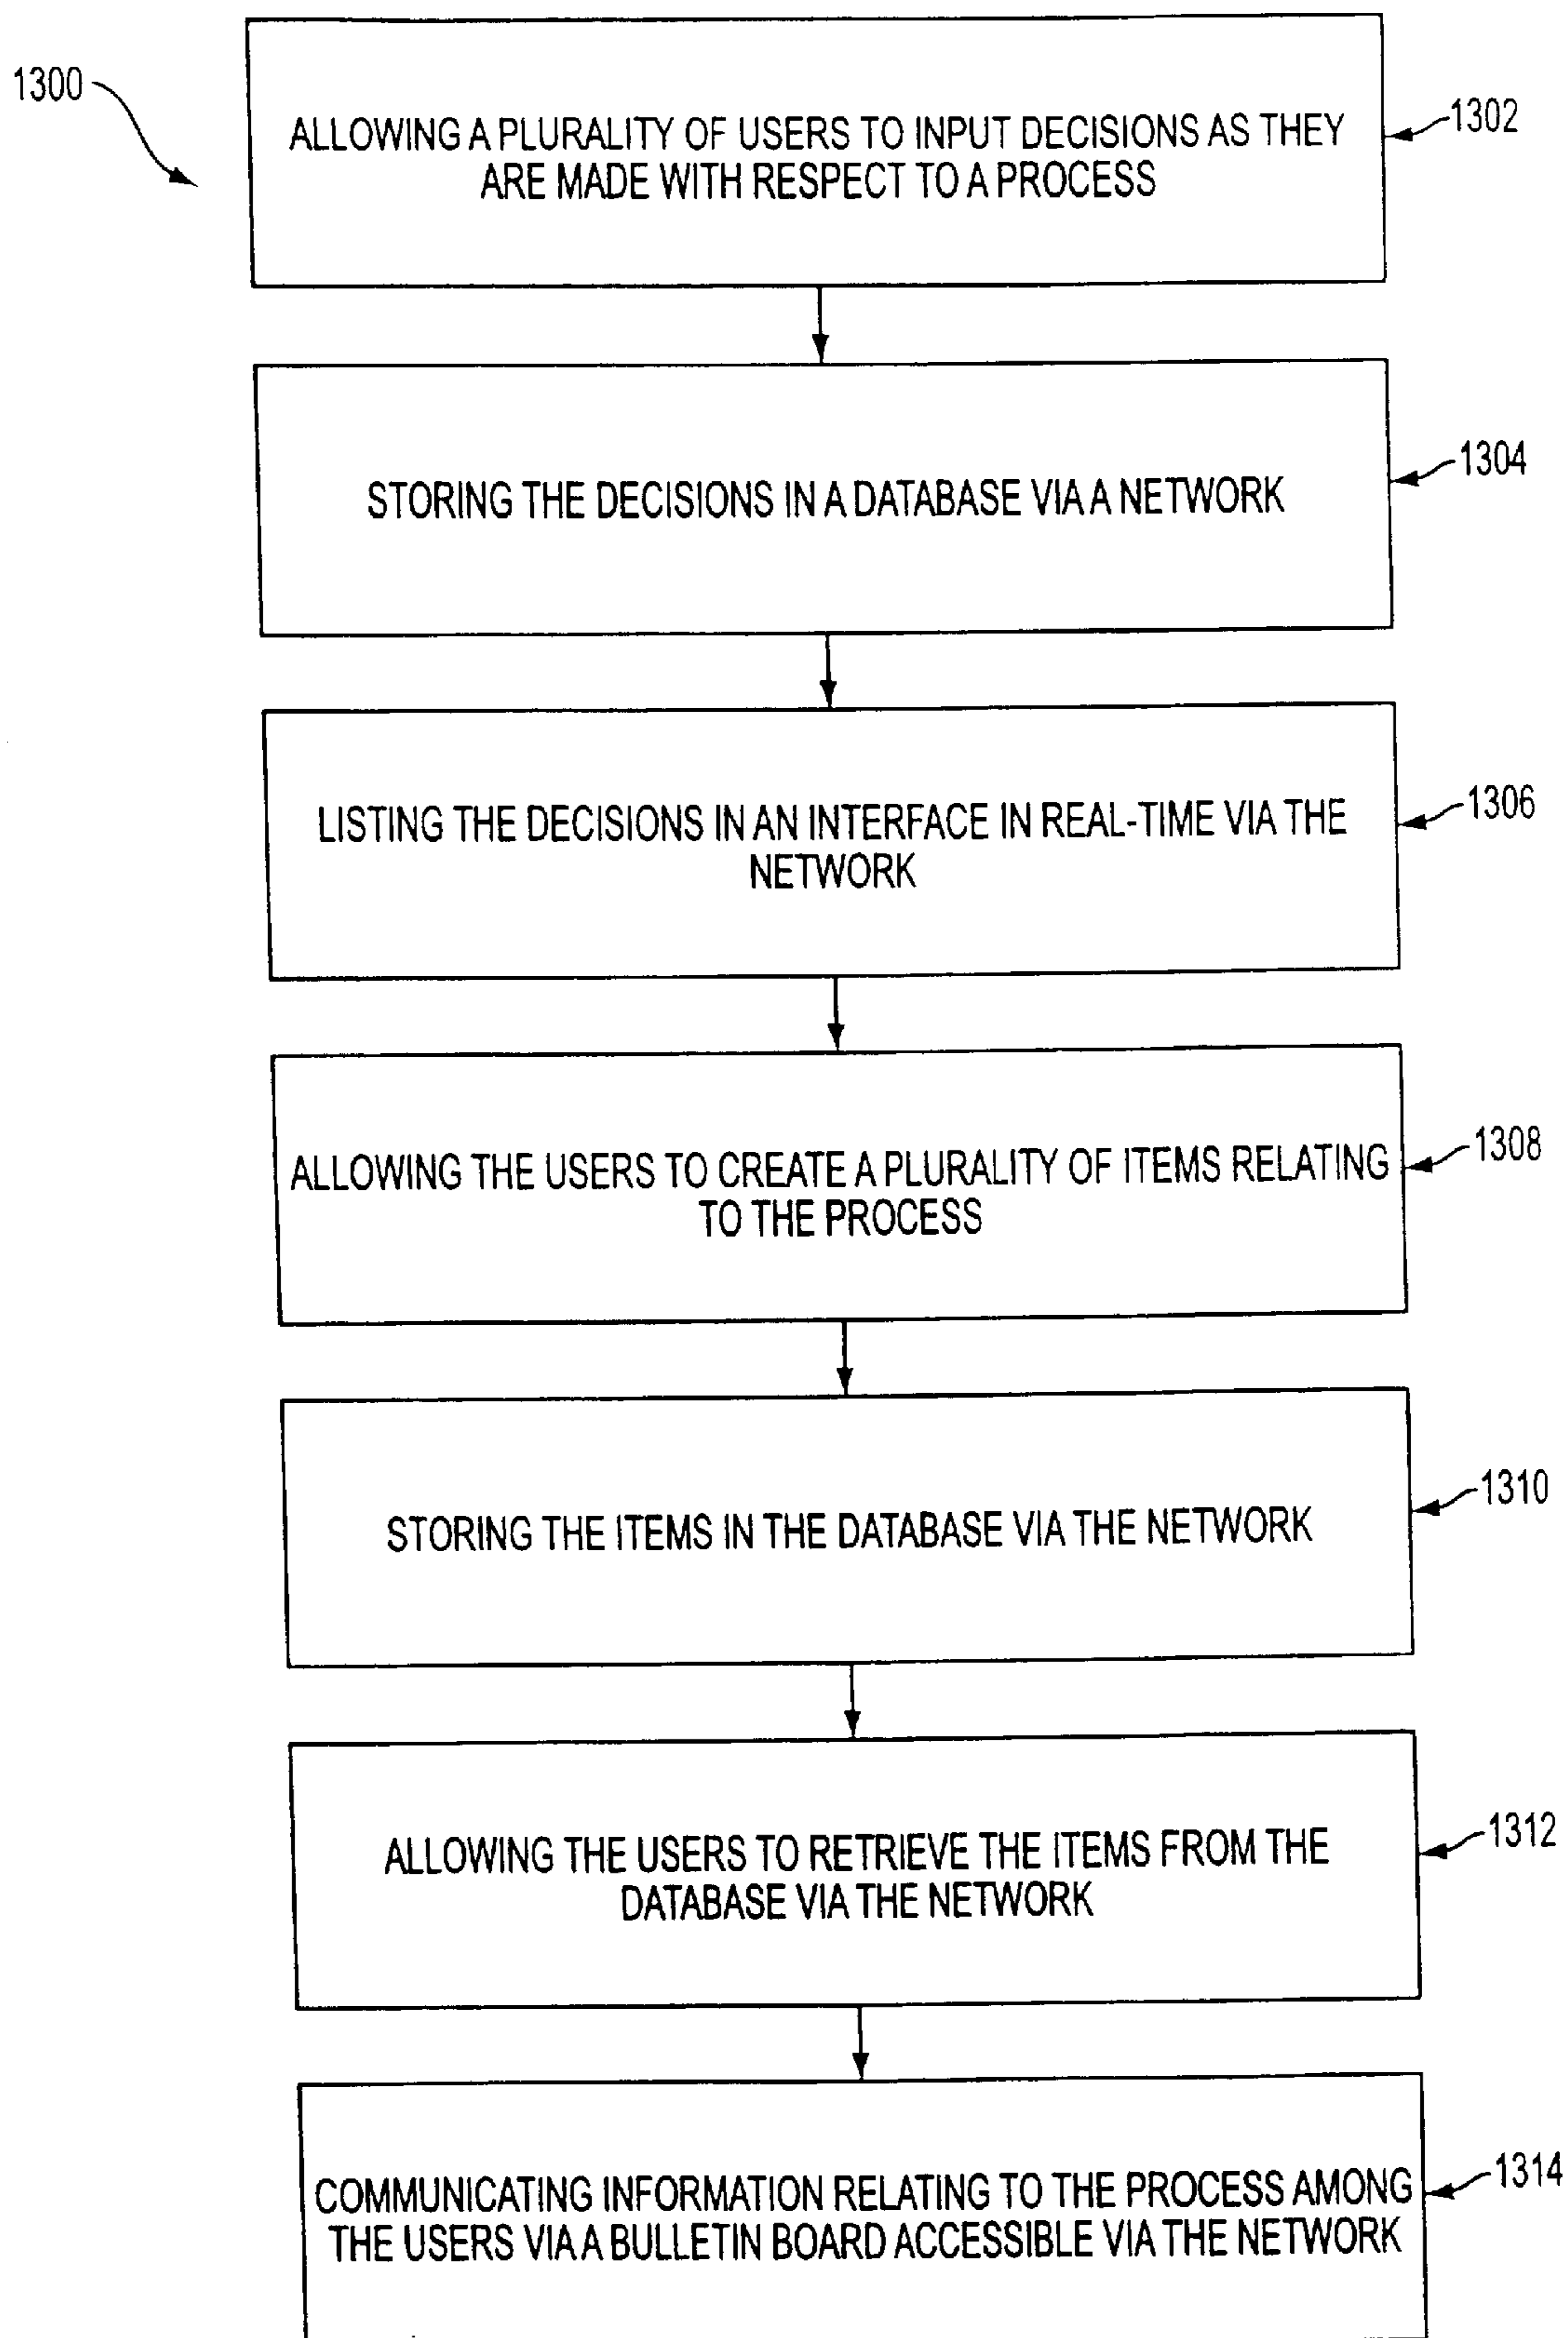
1300

ALLOWING A PLURALITY OF USERS TO INPUT DECISIONS AS THEY ARE MADE WITH RESPECT TO A PROCESS

1302

STORING THE DECISIONS IN A DATABASE VIA A NETWORK

1304

LISTING THE DECISIONS IN AN INTERFACE IN REAL-TIME VIA THE NETWORK

1306

ALLOWING THE USERS TO CREATE A PLURALITY OF ITEMS RELATING TO THE PROCESS

1308

STORING THE ITEMS IN THE DATABASE VIA THE NETWORK

1310

ALLOWING THE USERS TO RETRIEVE THE ITEMS FROM THE DATABASE VIA THE NETWORK

1312

COMMUNICATING INFORMATION RELATING TO THE PROCESS AMONG THE USERS VIA A BULLETIN BOARD ACCESSIBLE VIA THE NETWORK

1314